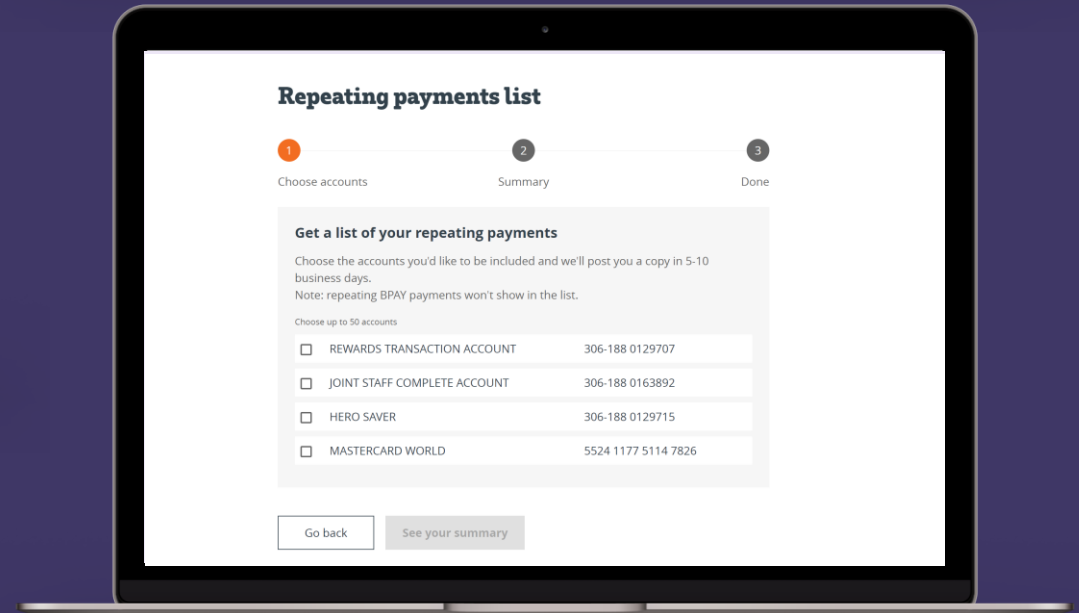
Repeating payments list

1
Choose accounts

2
Summary

3
Done

Get a list of your repeating payments

Choose the accounts you'd like to be included and we'll post you a copy in 5-10 business days.
Note: repeating BPAY payments won't show in the list.

Choose up to 50 accounts

| | | |
|---|---|---|
| ☐ | REWARDS TRANSACTION ACCOUNT | 306-188 0129707 |
| ☐ | JOINT STAFF COMPLETE ACCOUNT | 306-188 0163892 |
| ☐ | HERO SAVER | 306-188 0129715 |
| ☐ | MASTERCARD WORLD | 5524 1177 5114 7826 |

Go back

See your summary